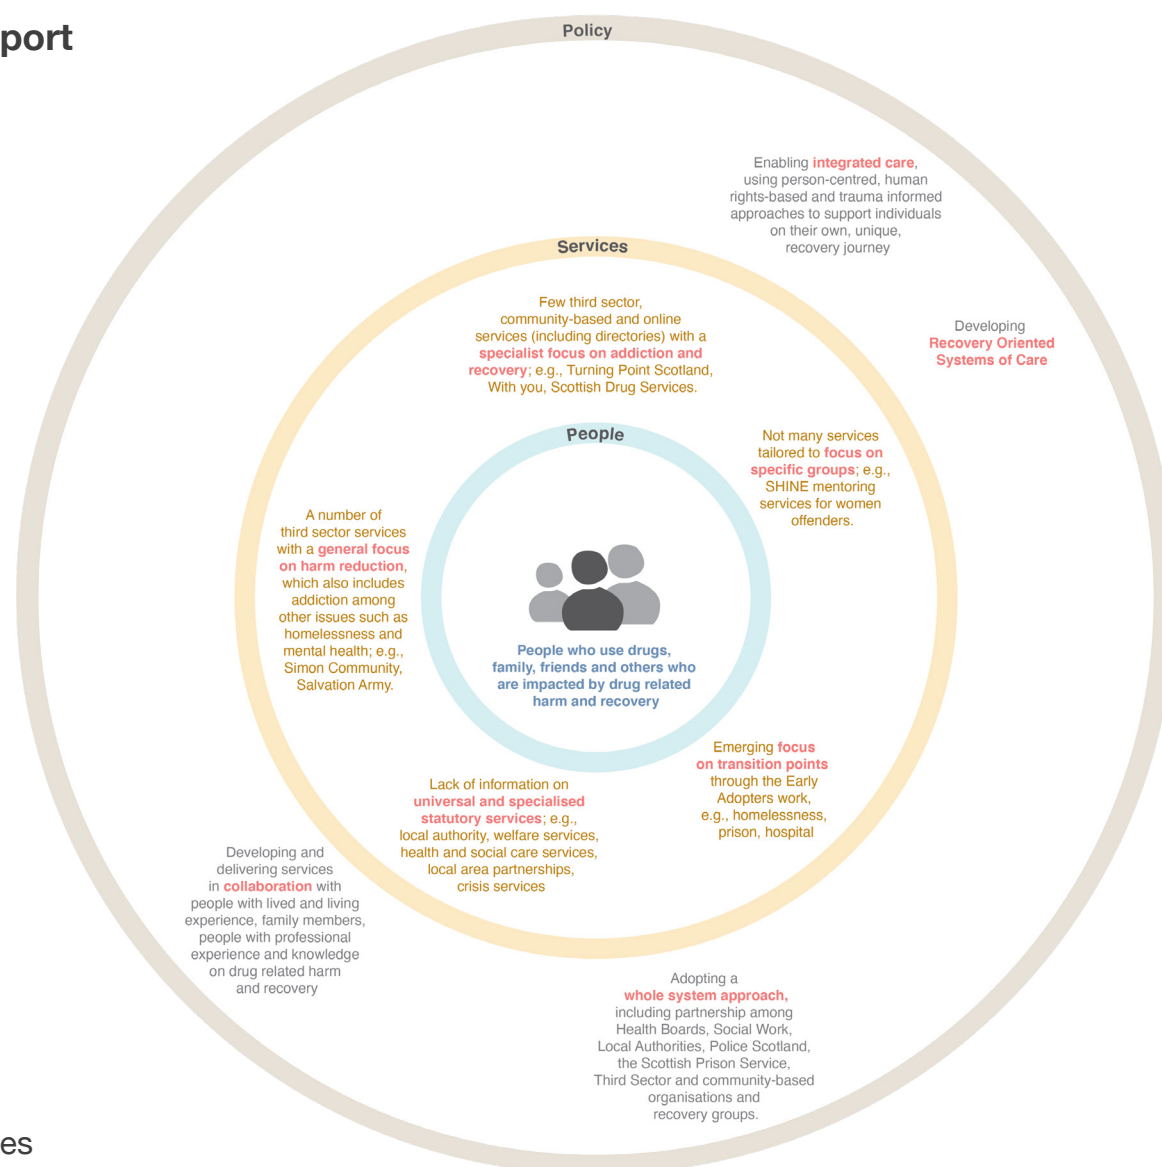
port

Policy

Enabling integrated care, using person-centred, human rights-based and trauma informed approaches to support individuals on their own, unique, recovery journey

Developing Recovery Oriented Systems of Care

Services

Few third sector, community-based and online services (including directories) with a specialist focus on addiction and recovery; e.g., Turning Point Scotland, With you, Scottish Drug Services.

Not many services tailored to focus on specific groups; e.g., SHINE mentoring services for women offenders.

A number of third sector services with a general focus on harm reduction, which also includes addiction among other issues such as homelessness and mental health; e.g., Simon Community, Salvation Army.

People

People who use drugs, family, friends and others who are impacted by drug related harm and recovery

Emerging focus on transition points through the Early Adopters work, e.g., homelessness, prison, hospital

Lack of information on universal and specialised statutory services; e.g., local authority, welfare services, health and social care services, local area partnerships, crisis services

Developing and delivering services in collaboration with people with lived and living experience, family members, people with professional experience and knowledge on drug related harm and recovery

Adopting a whole system approach, including partnership among Health Boards, Social Work, Local Authorities, Police Scotland, the Scottish Prison Service, Third Sector and community-based organisations and recovery groups.

es